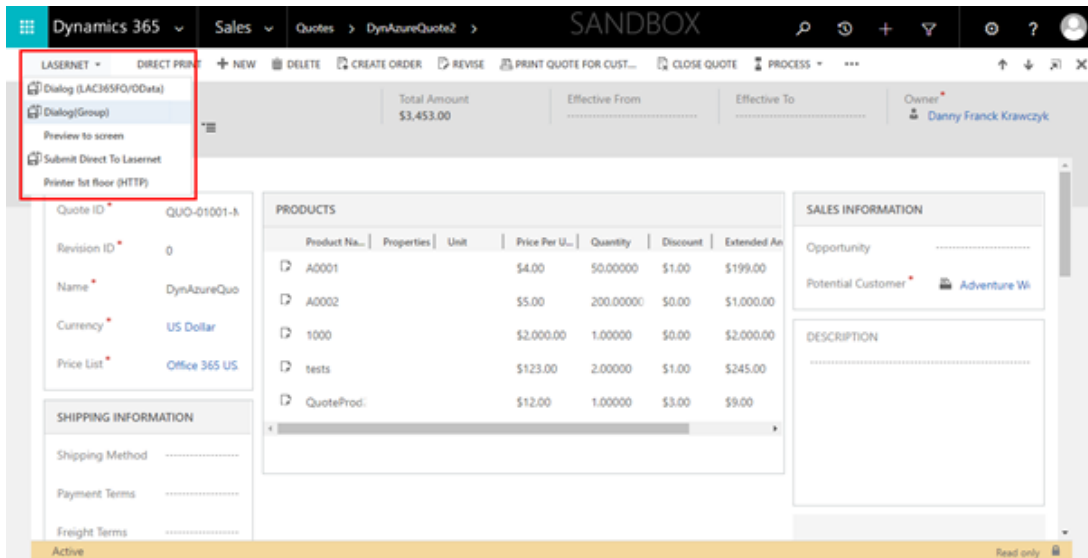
Dynamics 365 Sales Quotes > DynAzureQuote2 > SANDBOX

LASERNET DIRECT PRINT + NEW DELETE CREATE ORDER REVISE PRINT QUOTE FOR CUST... CLOSE QUOTE PROCESS ...

Dialog (LAC365FO/OData)
Dialog(Group)
Preview to screen
Submit Direct To Lasernet
Printer 1st floor (HTTP)

Total Amount
$3,453.00

Effective From

Effective To

Owner*
Danny Franck Krawczyk

Quote ID* QUO-01001-
Revision ID* 0
Name* DynAzureQuo
Currency* US Dollar
Price List* Office 365 US

PRODUCTS

| | Product Na... | Properties | Unit | Price Per U... | Quantity | Discount | Extended An |
|---|---|---|---|---|---|---|---|
| | A0001 | | | $4.00 | 50.00000 | $1.00 | $199.00 |
| | A0002 | | | $5.00 | 200.0000 | $0.00 | $1,000.00 |
| | 1000 | | | $2,000.00 | 1.00000 | $0.00 | $2,000.00 |
| | tests | | | $123.00 | 2.00000 | $1.00 | $245.00 |
| | QuoteProd | | | $12.00 | 1.00000 | $3.00 | $9.00 |

SALES INFORMATION
Opportunity
Potential Customer* Adventure W

DESCRIPTION

SHIPPING INFORMATION
Shipping Method
Payment Terms
Freight Terms

Active
Read only